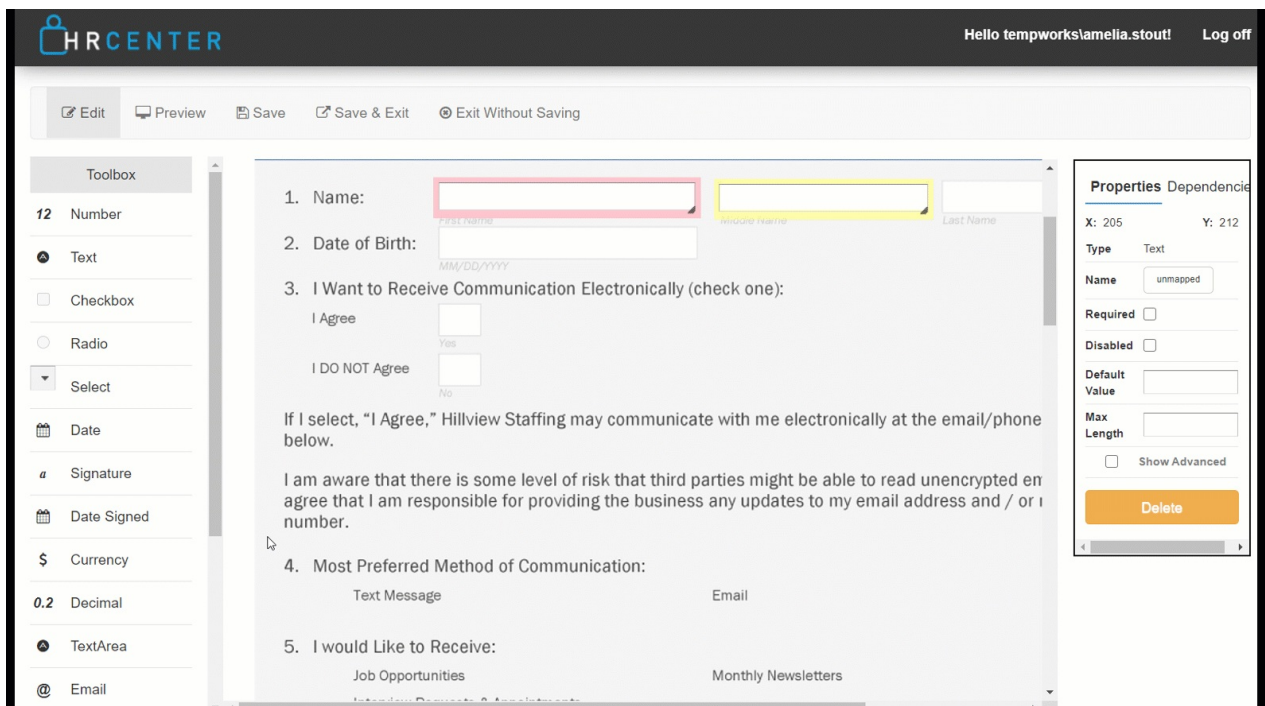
HRCENTER

Hello tempworks\amelia.stout! Log off

Edit Preview Save Save & Exit Exit Without Saving

Toolbox
12 Number
Text
Checkbox
Radio
Select
Date
a Signature
Date Signed
$ Currency
0.2 Decimal
TextArea
@ Email

1. Name:
First Name
Middle Name
Last Name
2. Date of Birth:
MM/DD/YYYY
3. I Want to Receive Communication Electronically (check one):
I Agree
Yes
I DO NOT Agree
No

If I select, "I Agree," Hillview Staffing may communicate with me electronically at the email/phone below.

I am aware that there is some level of risk that third parties might be able to read unencrypted em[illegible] agree that I am responsible for providing the business any updates to my email address and / or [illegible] number.

4. Most Preferred Method of Communication:
Text Message
Email

5. I would Like to Receive:
Job Opportunities
Monthly Newsletters
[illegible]

Properties Dependencie
X: 205 Y: 212
Type Text
Name unmapped
Required
Disabled
Default Value
Max Length
Show Advanced
Delete